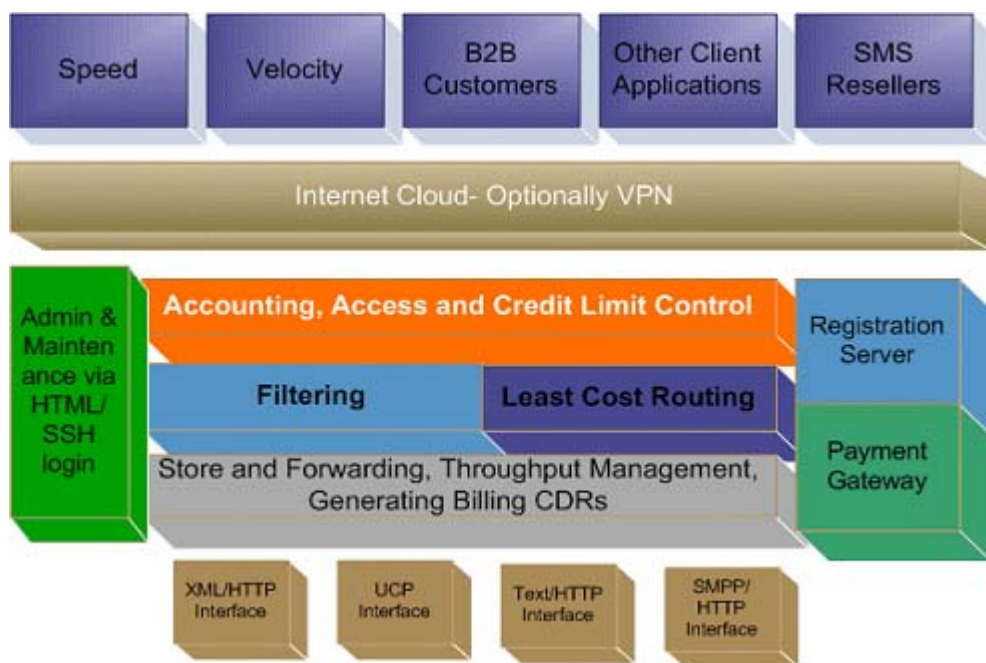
Speed

Velocity

B2B Customers

Other Client Applications

SMS Resellers

Internet Cloud- Optionally VPN

Admin & Maintenance via HTML/ SSH login

Accounting, Access and Credit Limit Control

Filtering

Least Cost Routing

Store and Forwarding, Throughput Management, Generating Billing CDRs

Registration Server

Payment Gateway

XML/HTTP Interface

UCP Interface

Text/HTTP Interface

SMPP/ HTTP Interface